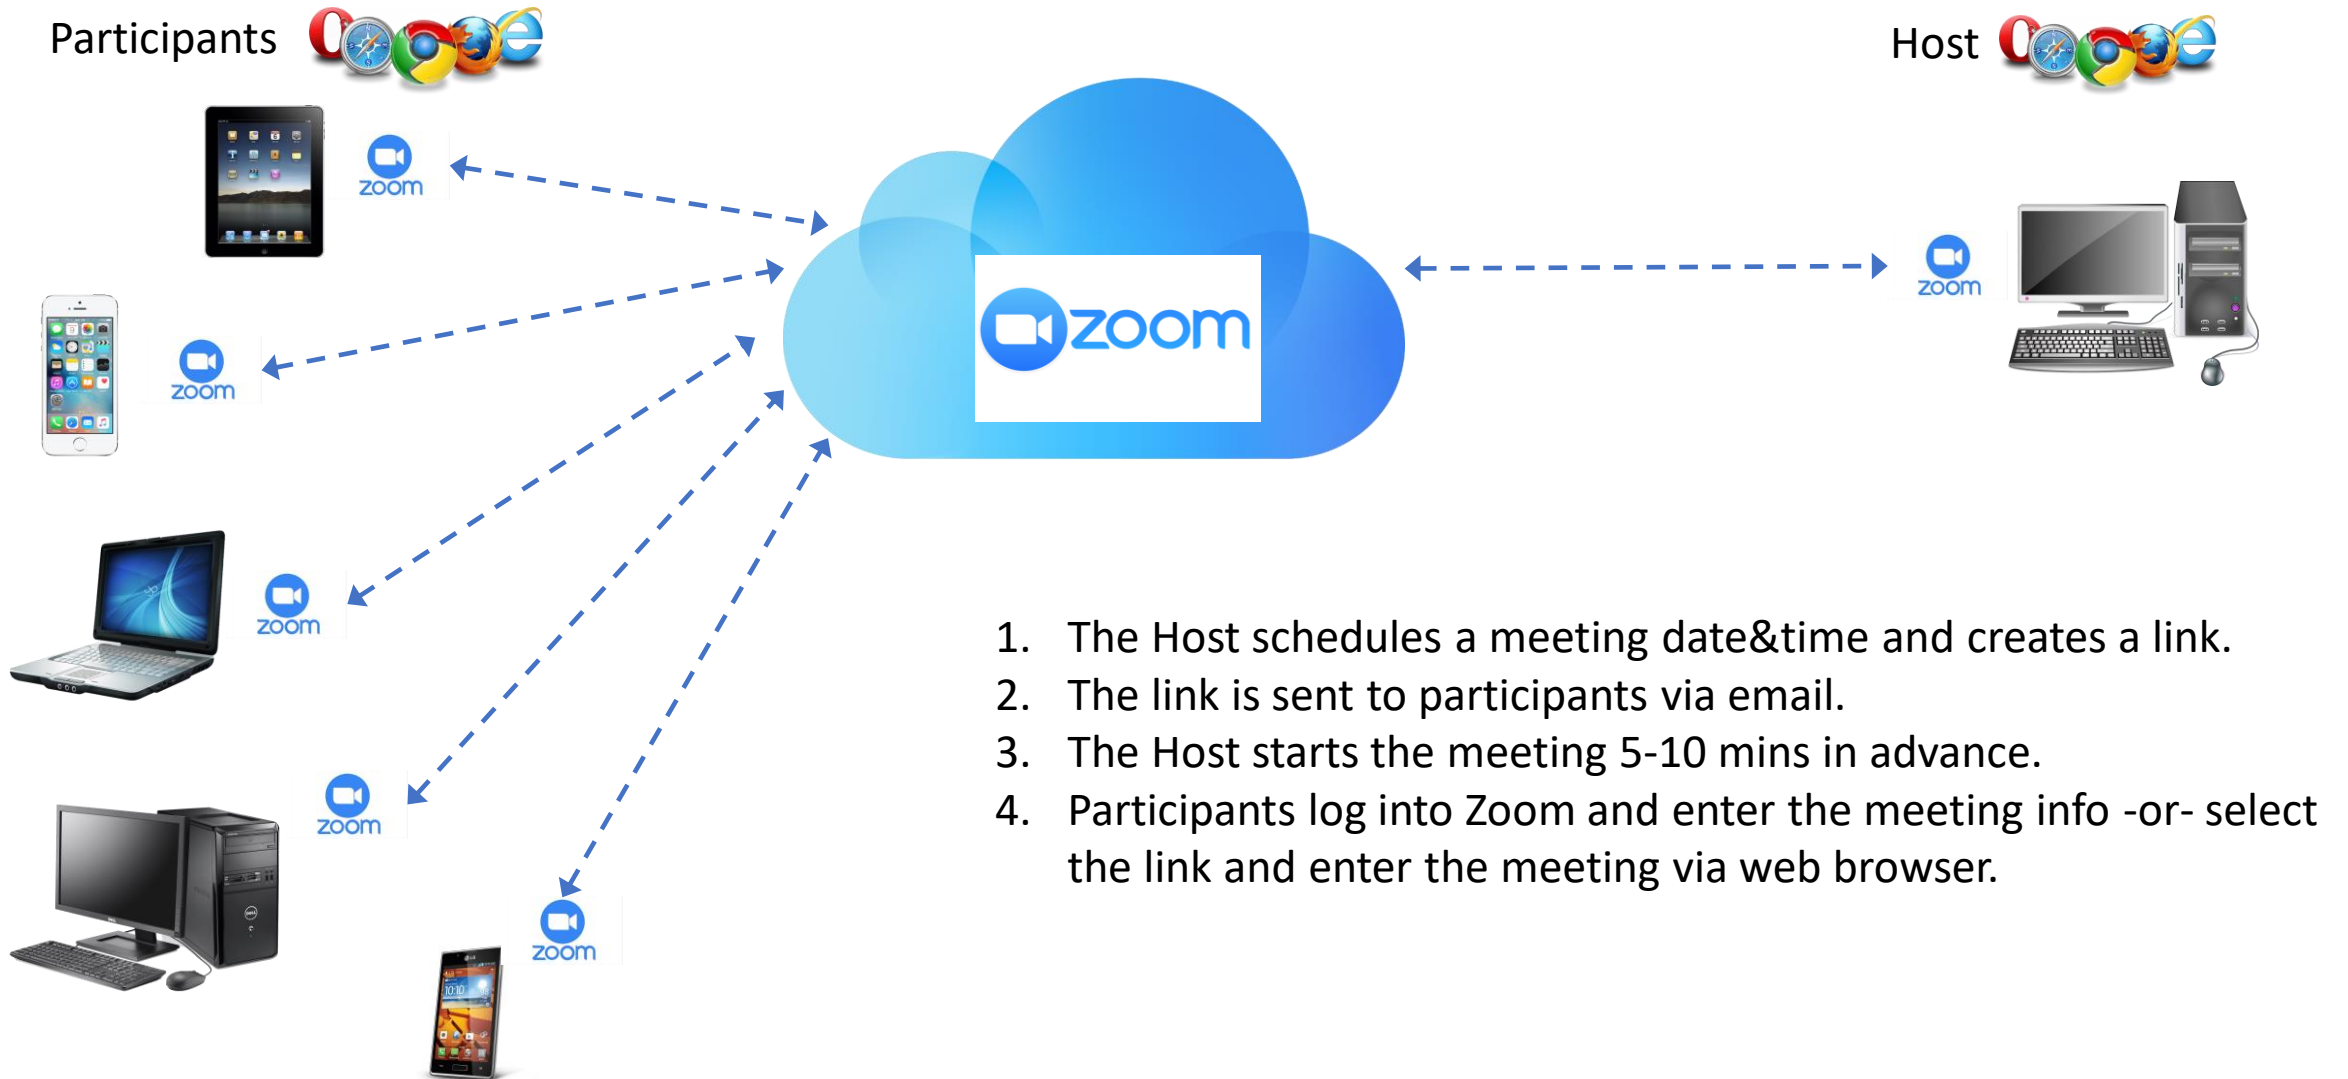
Participants

Host

zoom

zoom

zoom

zoom

zoom

zoom

zoom

1. The Host schedules a meeting date&time and creates a link.
2. The link is sent to participants via email.
3. The Host starts the meeting 5-10 mins in advance.
4. Participants log into Zoom and enter the meeting info -or- select the link and enter the meeting via web browser.